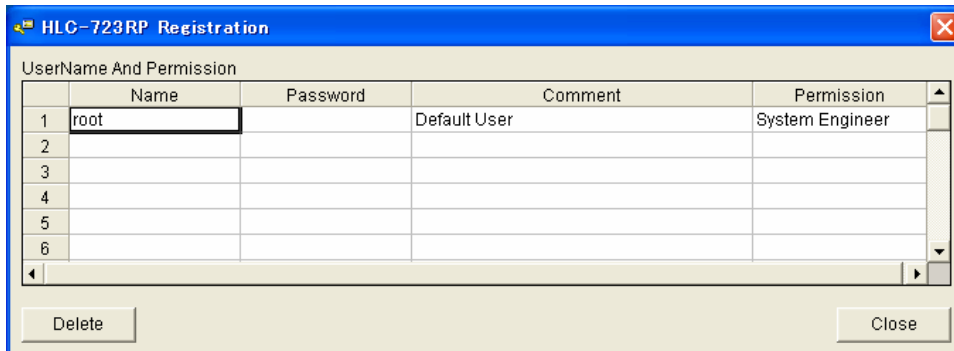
HLC-723RP Registration

UserName And Permission

| | Name | Password | Comment | Permission |
|---|---|---|---|---|
| 1 | root | | Default User | System Engineer |
| 2 | | | | |
| 3 | | | | |
| 4 | | | | |
| 5 | | | | |
| 6 | | | | |

Delete

Close